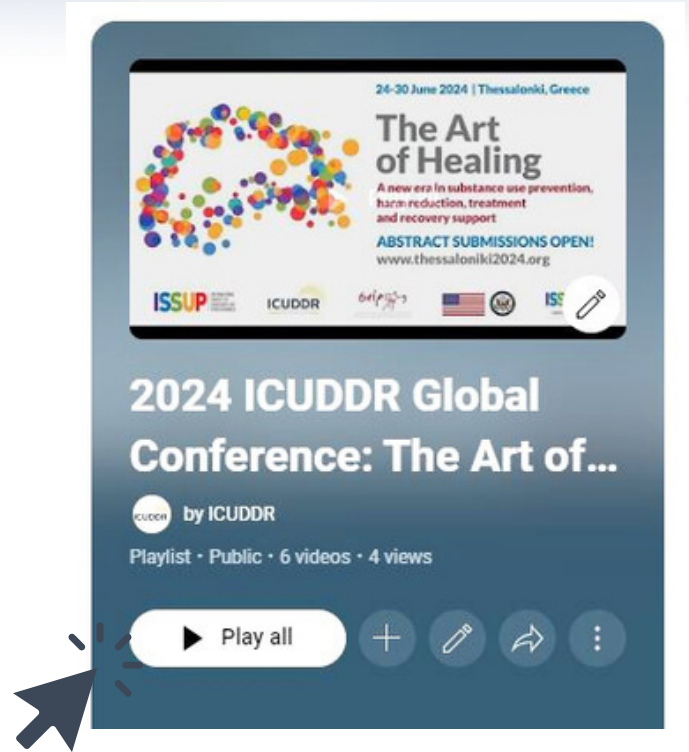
24-30 June 2024 | Thessaloniki, Greece

The Art of Healing

A new era in substance use prevention, harm reduction, treatment and recovery support

ABSTRACT SUBMISSIONS OPEN!
www.thessaloniki2024.org

ISSUP ICUDDR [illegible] ISS

2024 ICUDDR Global Conference: The Art of...

ICUDDR by ICUDDR

Playlist · Public · 6 videos · 4 views

Play all